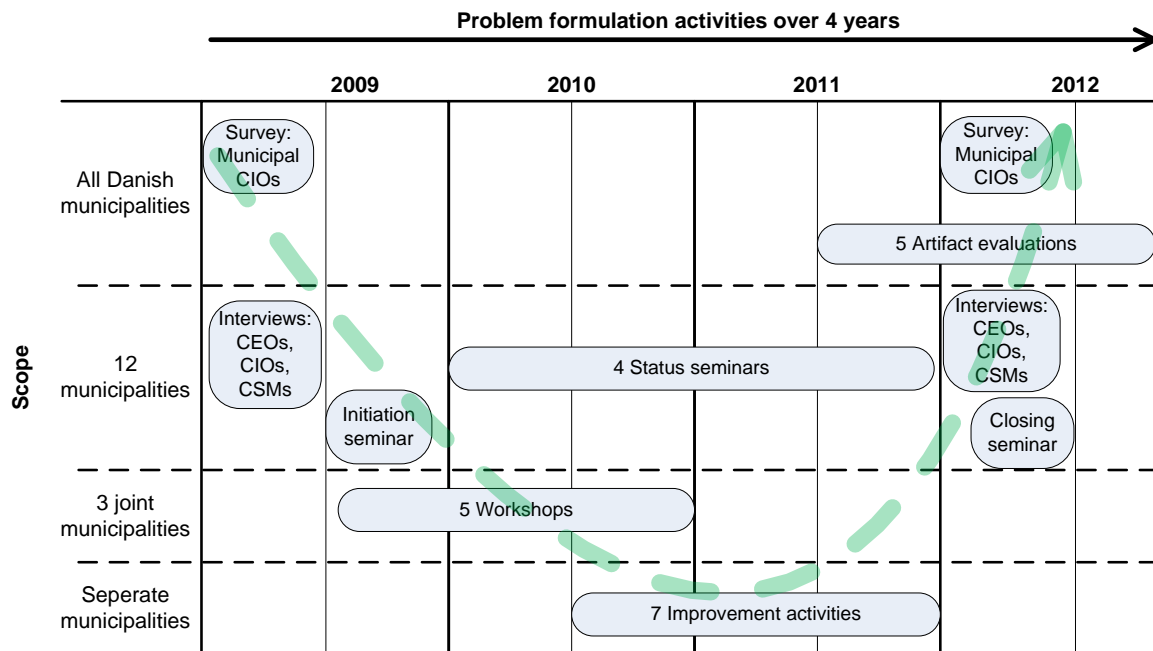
Problem formulation activities over 4 years

| Scope | 2009 | 2010 | 2011 | 2012 |
|---|---|---|---|---|
| All Danish municipalities | Survey: Municipal CIOs | | 5 Artifact evaluations | Survey: Municipal CIOs |
| 12 municipalities | Interviews: CEOs, CIOs, CSMs; Initiation seminar | 4 Status seminars | | Interviews: CEOs, CIOs, CSMs; Closing seminar |
| 3 joint municipalities | 5 Workshops | | | |
| Seperate municipalities | | 7 Improvement activities | | |